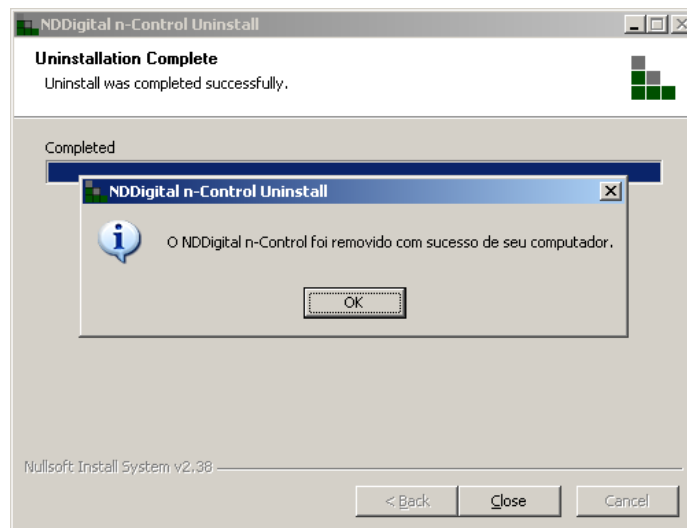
NDDigital n-Control Uninstall

Uninstallation Complete
Uninstall was completed successfully.

Completed

NDDigital n-Control Uninstall

O NDDigital n-Control foi removido com sucesso de seu computador.

OK

Nullsoft Install System v2.38

< Back
Close
Cancel